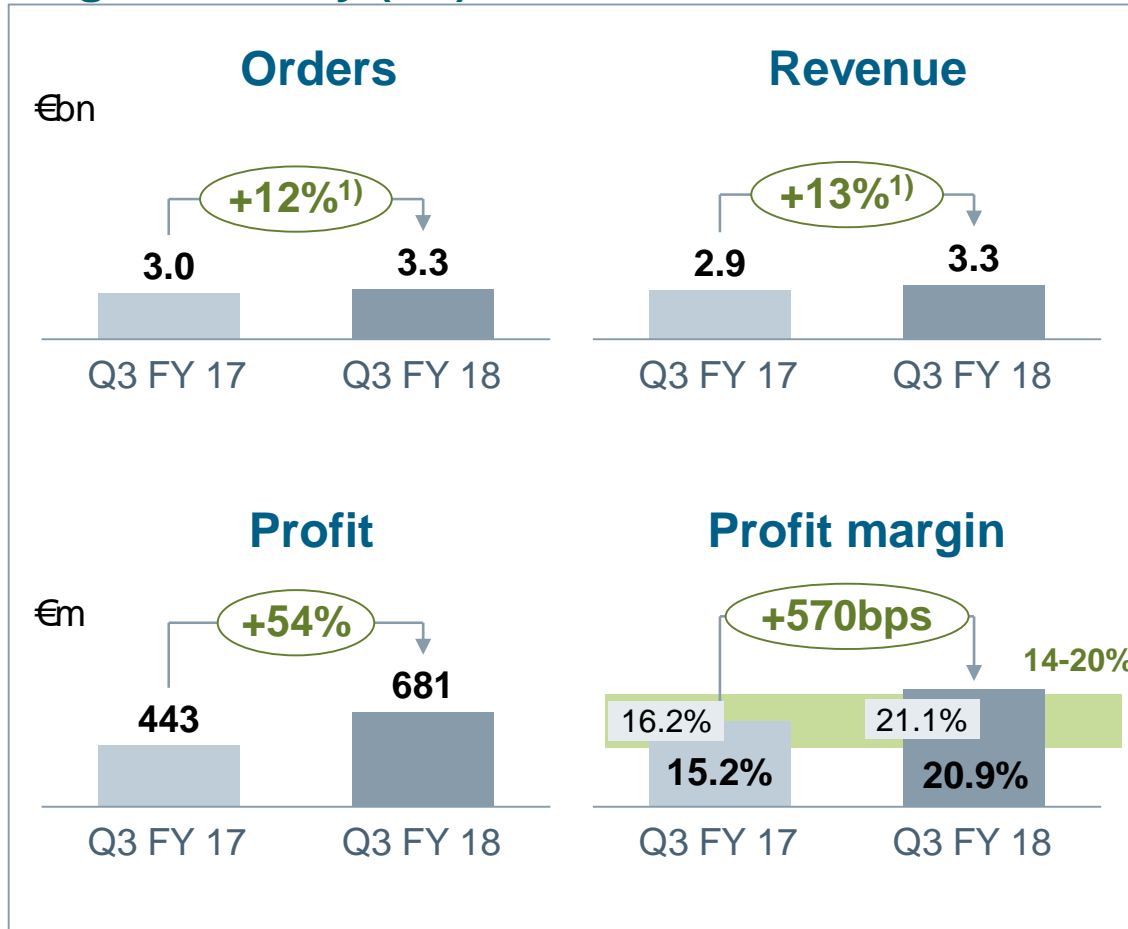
Orders

€bn

+12%$^{1)}$

3.0

3.3

Q3 FY 17

Q3 FY 18

Revenue

+13%$^{1)}$

2.9

3.3

Q3 FY 17

Q3 FY 18

Profit

€m

+54%

443

681

Q3 FY 17

Q3 FY 18

Profit margin

+570bps

14-20%

16.2%

15.2%

21.1%

20.9%

Q3 FY 17

Q3 FY 18